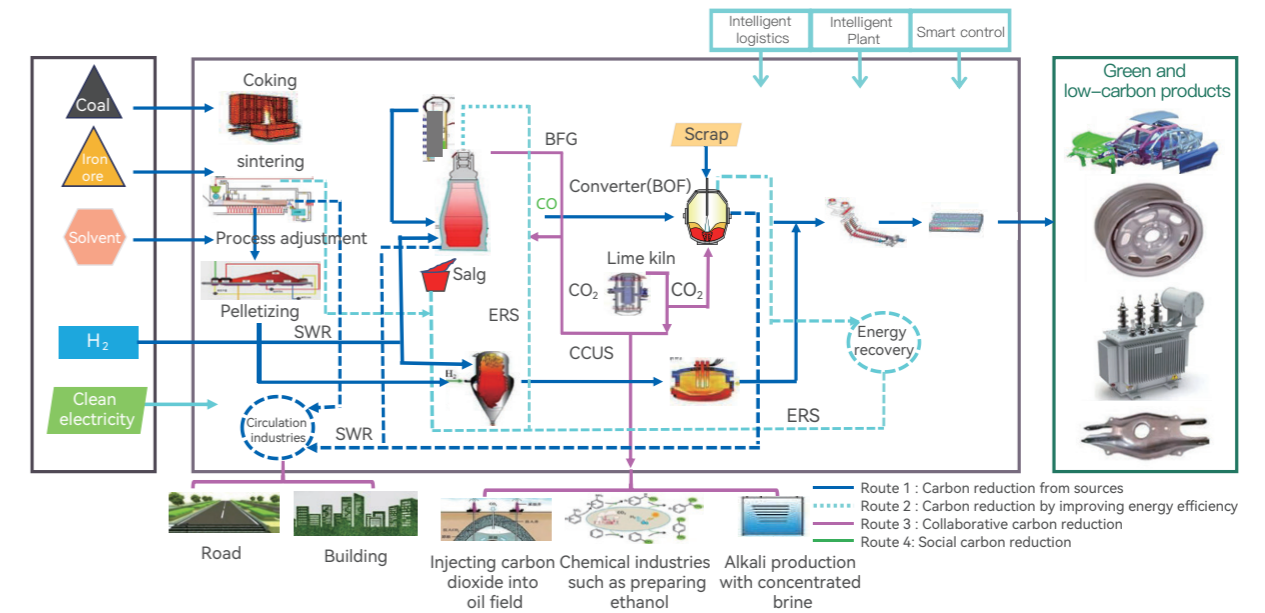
Intelligent logistics

Intelligent Plant

Smart control

Coal

Iron ore

Solvent

$H_2$

Clean electricity

Coking

sintering

Process adjustment

Pelletizing

SWR

Circulation industries

SWR

BFG

CO

Salg

ERS

Scrap

Converter(BOF)

Lime kiln

$CO_2$

$CO_2$

CCUS

$H_2$

Energy recovery

ERS

Green and low–carbon products

Road

Building

Injecting carbon dioxide into oil field

Chemical industries such as preparing ethanol

Alkali production with concentrated brine

Route 1 : Carbon reduction from sources

Route 2 : Carbon reduction by improving energy efficiency

Route 3 : Collaborative carbon reduction

Route 4: Social carbon reduction